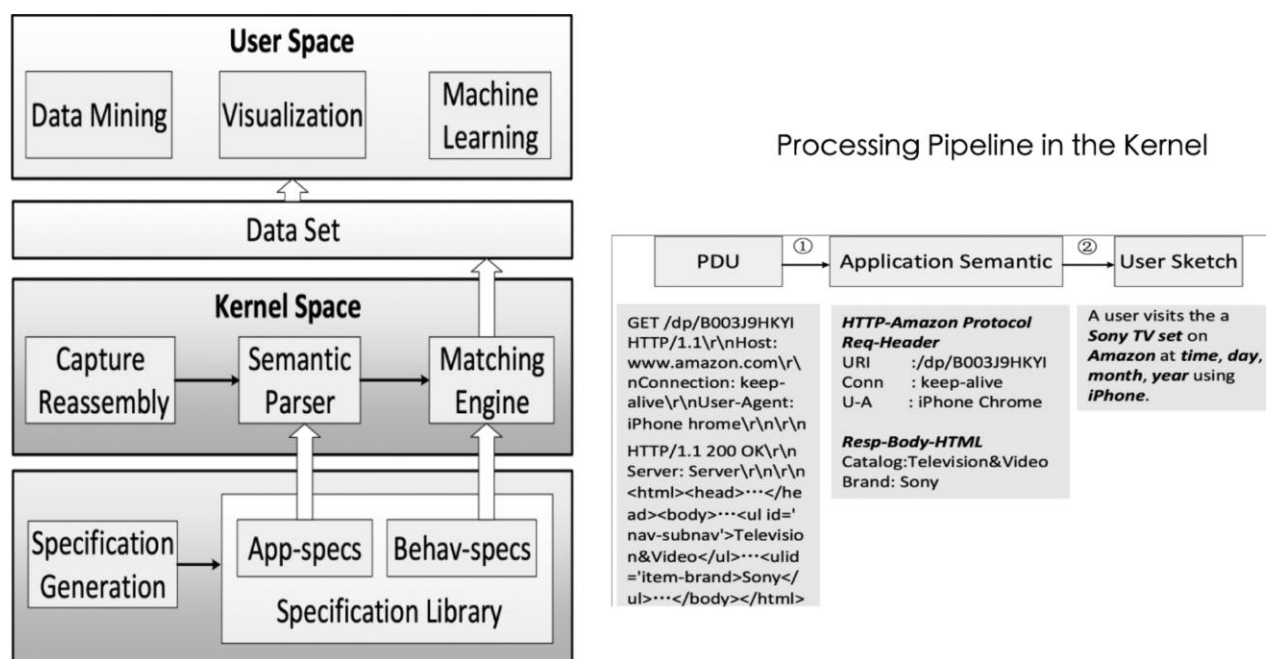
User Space

Data Mining

Visualization

Machine Learning

Data Set

Kernel Space

Capture Reassembly

Semantic Parser

Matching Engine

Specification Generation

App-specs

Behav-specs

Specification Library

Processing Pipeline in the Kernel

PDU

①

Application Semantic

②

User Sketch

GET /dp/B003J9HKYI HTTP/1.1\r\nHost: www.amazon.com\r\nConnection: keep-alive\r\nUser-Agent: iPhone hrome\r\n\r\n

HTTP/1.1 200 OK\r\n Server: Server\r\n\r\n <html><head>…</head><body>…<ul id='nav-subnav'>Television&Video</ul>…<ulid='item-brand>Sony</ul>…</body></html>

HTTP-Amazon Protocol Req-Header
URI :/dp/B003J9HKYI
Conn : keep-alive
U-A : iPhone Chrome

Resp-Body-HTML
Catalog:Television&Video
Brand: Sony

A user visits the a Sony TV set on Amazon at time, day, month, year using iPhone.